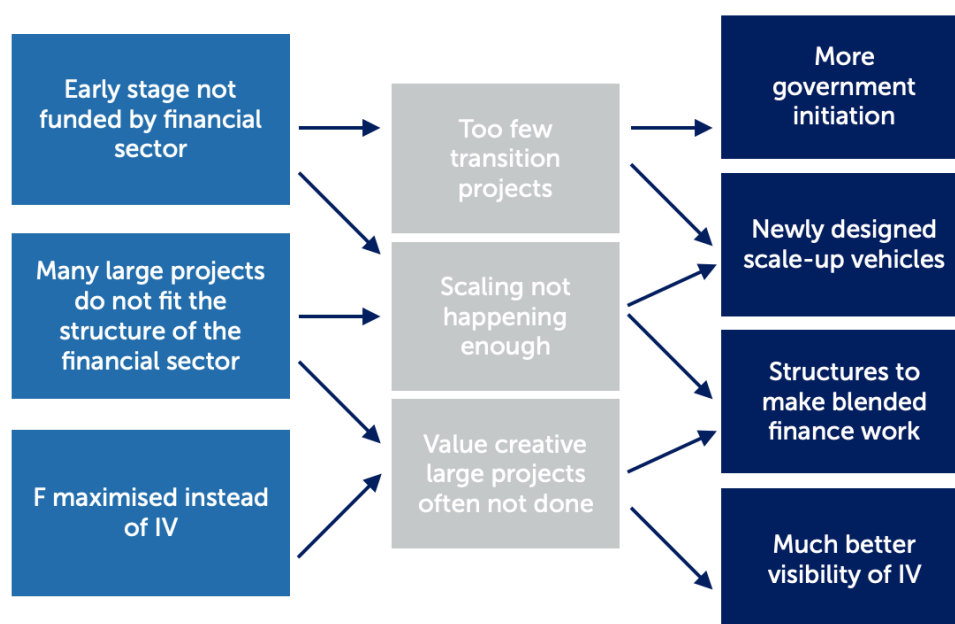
Early stage not funded by financial sector

Many large projects do not fit the structure of the financial sector

F maximised instead of IV

Too few transition projects

Scaling not happening enough

Value creative large projects often not done

More government initiation

Newly designed scale-up vehicles

Structures to make blended finance work

Much better visibility of IV